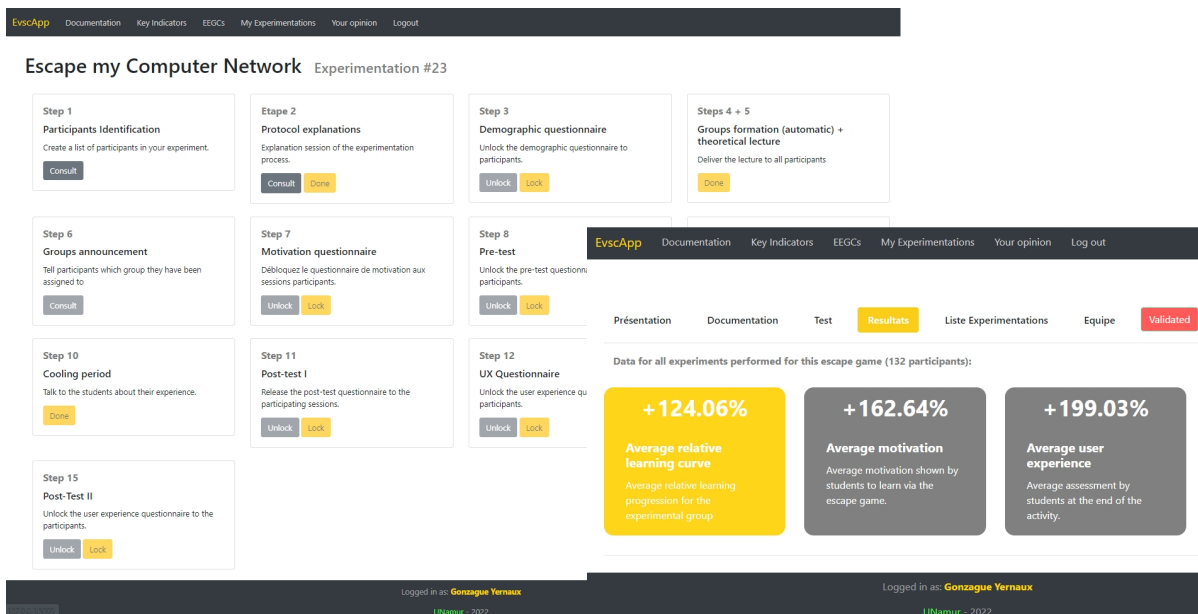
EvscApp Documentation Key Indicators EEGCs My Experimentations Your opinion Logout

Escape my Computer Network Experimentation #23

Step 1
Participants Identification
Create a list of participants in your experiment.
Consult

Etape 2
Protocol explanations
Explanation session of the experimentation process.
Consult Done

Step 3
Demographic questionnaire
Unlock the demographic questionnaire to participants.
Unlock Lock

Steps 4 + 5
Groups formation (automatic) + theoretical lecture
Deliver the lecture to all participants
Done

Step 6
Groups announcement
Tell participants which group they have been assigned to
Consult

Step 7
Motivation questionnaire
Débloquez le questionnaire de motivation aux sessions participants.
Unlock Lock

Step 8
Pre-test
Unlock the pre-test questionna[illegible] participants.
Unlock Lock

Step 10
Cooling period
Talk to the students about their experience.
Done

Step 11
Post-test I
Release the post-test questionnaire to the participating sessions.
Unlock Lock

Step 12
UX Questionnaire
Unlock the user experience qu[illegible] participants.
Unlock Lock

Step 15
Post-Test II
Unlock the user experience questionnaire to the participants.
Unlock Lock

Logged in as: Gonzague Yernaux
UNamur - 2022

EvscApp Documentation Key Indicators EEGCs My Experimentations Your opinion Log out

Présentation Documentation Test Resultats Liste Experimentations Equipe Validated

Data for all experiments performed for this escape game (132 participants):

+124.06%
Average relative learning curve
Average relative learning progression for the experimental group

+162.64%
Average motivation
Average motivation shown by students to learn via the escape game.

+199.03%
Average user experience
Average assessment by students at the end of the activity.

Logged in as: Gonzague Yernaux
UNamur - 2022